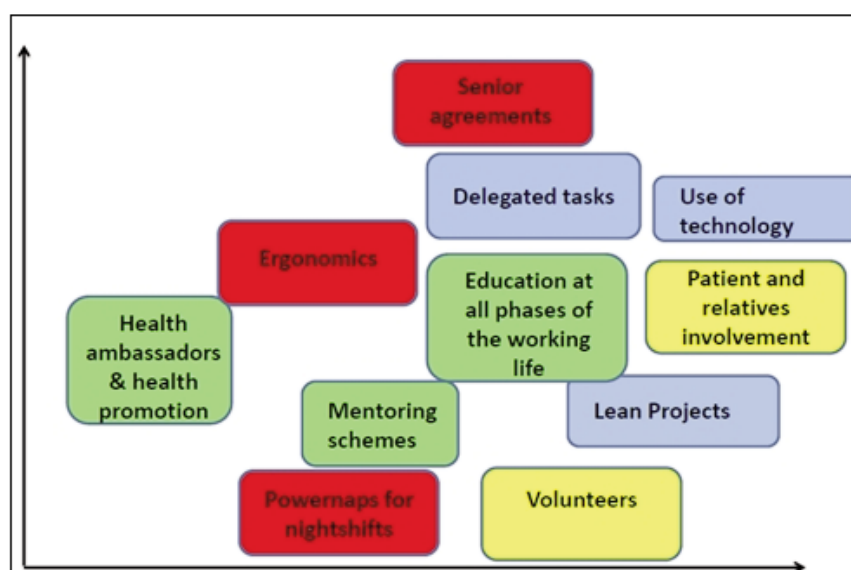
Senior agreements

Delegated tasks

Use of technology

Ergonomics

Education at all phases of the working life

Patient and relatives involvement

Health ambassadors & health promotion

Mentoring schemes

Lean Projects

Powernaps for nightshifts

Volunteers